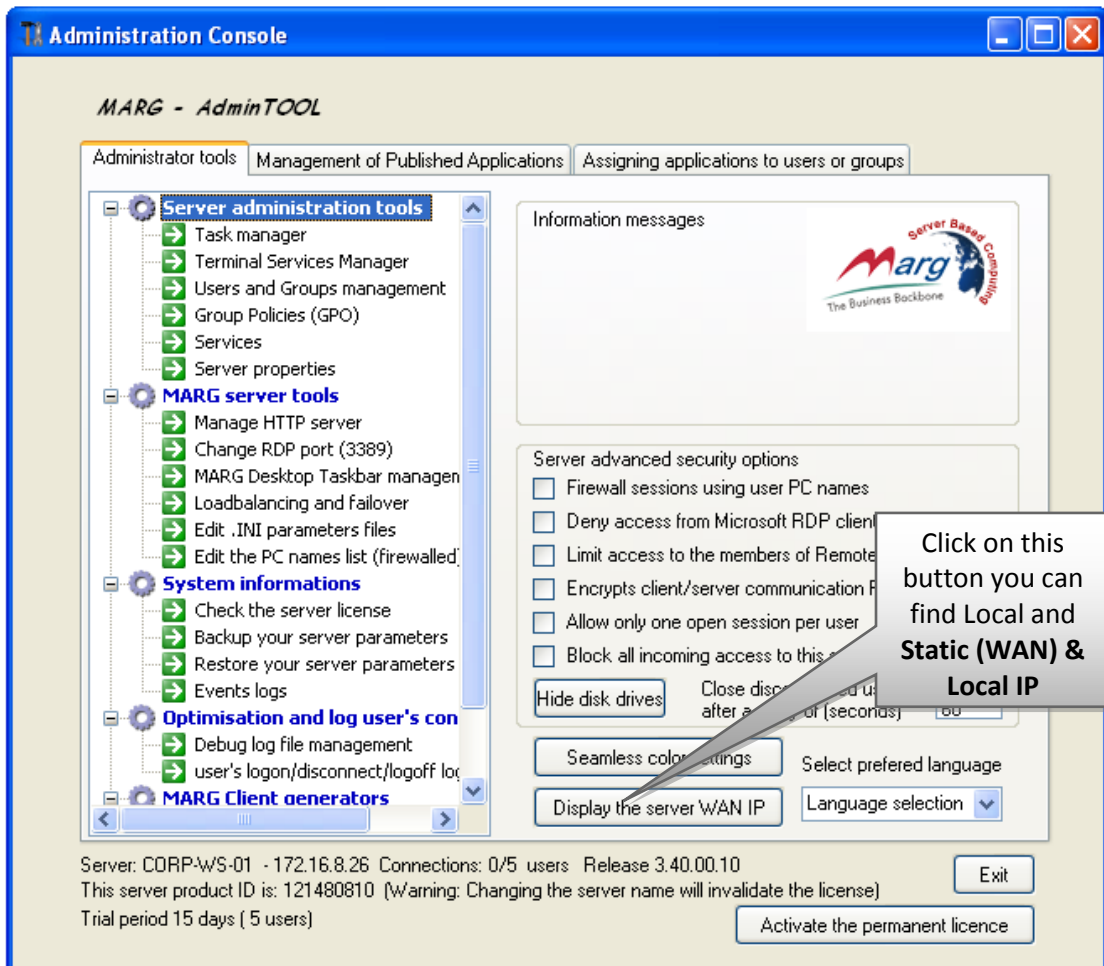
Administration Console

MARG - AdminTOOL

Administrator tools | Management of Published Applications | Assigning applications to users or groups

Server administration tools
Task manager
Terminal Services Manager
Users and Groups management
Group Policies (GPO)
Services
Server properties
MARG server tools
Manage HTTP server
Change RDP port (3389)
MARG Desktop Taskbar managen
Loadbalancing and failover
Edit .INI parameters files
Edit the PC names list (firewalled)
System informations
Check the server license
Backup your server parameters
Restore your server parameters
Events logs
Optimisation and log user's con
Debug log file management
user's logon/disconnect/logoff lo
MARG Client generators

Information messages

Marg
Server Based Computing
The Business Backbone

Server advanced security options
Firewall sessions using user PC names
Deny access from Microsoft RDP client
Limit access to the members of Remote
Encrypts client/server communication F
Allow only one open session per user
Block all incoming access to this
Hide disk drives
Close disc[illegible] u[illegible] after a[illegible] of (seconds) 60

Click on this button you can find Local and **Static (WAN) & Local IP**

Seamless colo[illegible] settings
Select prefered language
Display the server WAN IP
Language selection

Server: CORP-WS-01 - 172.16.8.26 Connections: 0/5 users Release 3.40.00.10
This server product ID is: 121480810 (Warning: Changing the server name will invalidate the license)
Trial period 15 days ( 5 users)
Exit
Activate the permanent licence